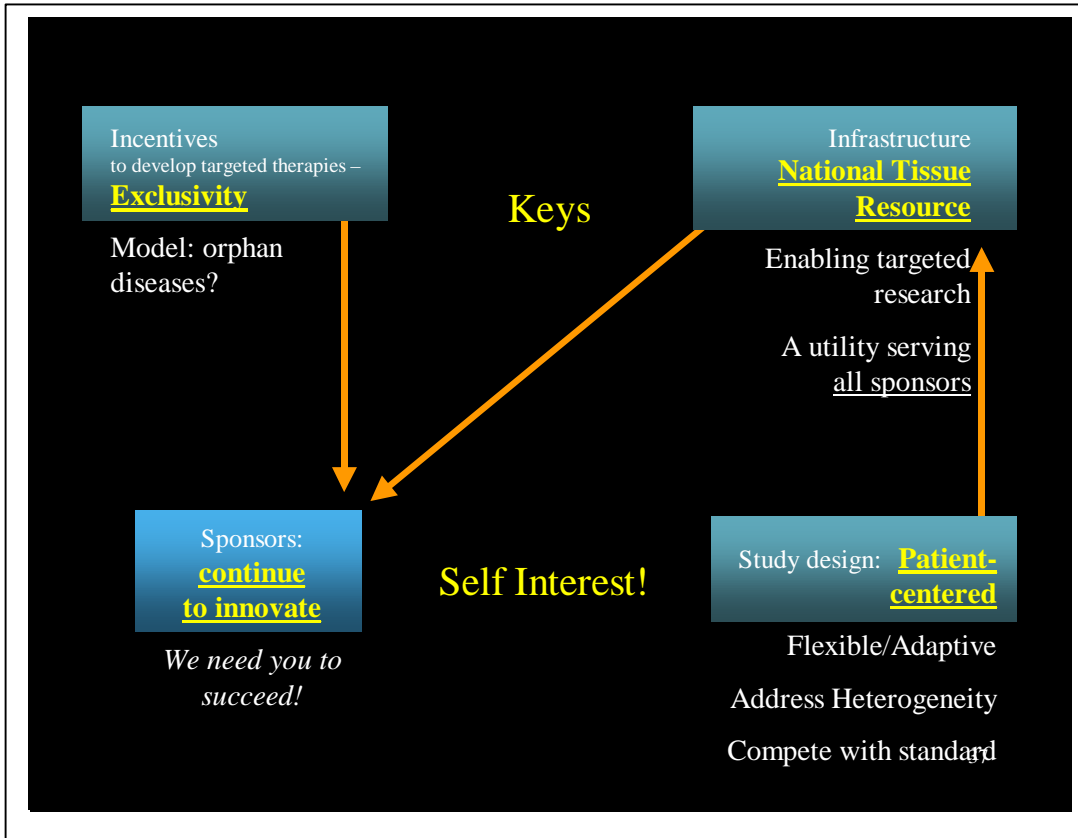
Incentives
to develop targeted therapies –
Exclusivity

Model: orphan diseases?

Keys

Infrastructure
National Tissue Resource

Enabling targeted research

A utility serving all sponsors

Sponsors:
continue to innovate

We need you to succeed!

Self Interest!

Study design: Patient-centered

Flexible/Adaptive

Address Heterogeneity

Compete with standard

17